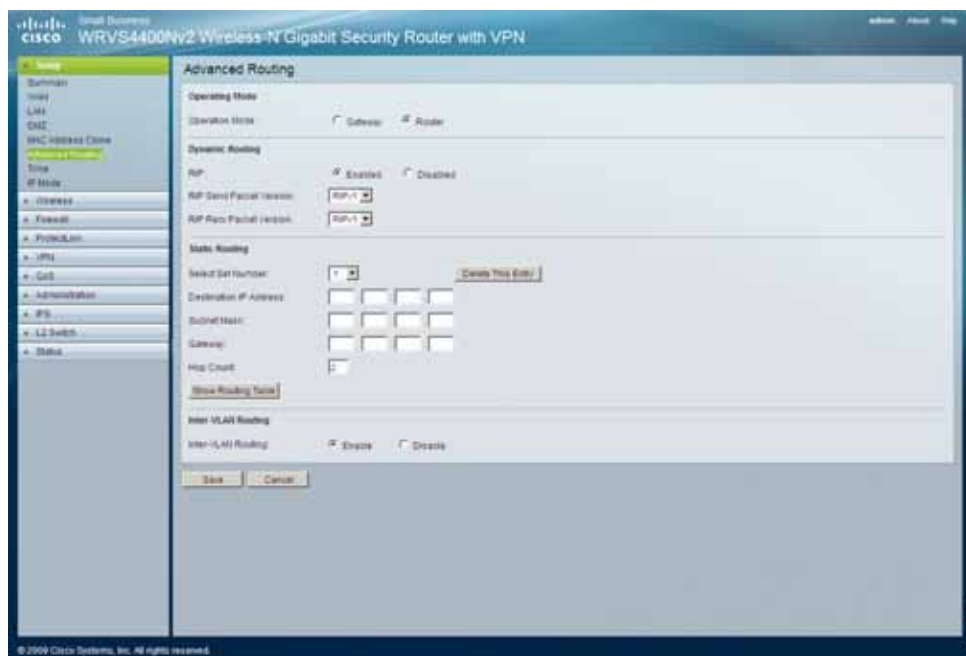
cisco Small Business
WRVS4400Nv2 Wireless-N Gigabit Security Router with VPN

admin About Help

Setup
Summary
WAN
LAN
DMZ
MAC Address Clone
Advanced Routing
Time
IP Mode
Wireless
Firewall
ProtectLink
VPN
QoS
Administration
IPS
L2 Switch
Status

Advanced Routing

Operating Mode

Operation Mode
Gateway
Router

Dynamic Routing

RIP
Enabled
Disabled

RIP Send Packet Version
RIPv1

RIP Recv Packet Version
RIPv1

Static Routing

Select Set Number
1
Delete This Entry

Destination IP Address

Subnet Mask

Gateway

Hop Count
0

Show Routing Table

Inter-VLAN Routing

Inter-VLAN Routing
Enable
Disable

Save
Cancel

© 2009 Cisco Systems, Inc. All rights reserved.